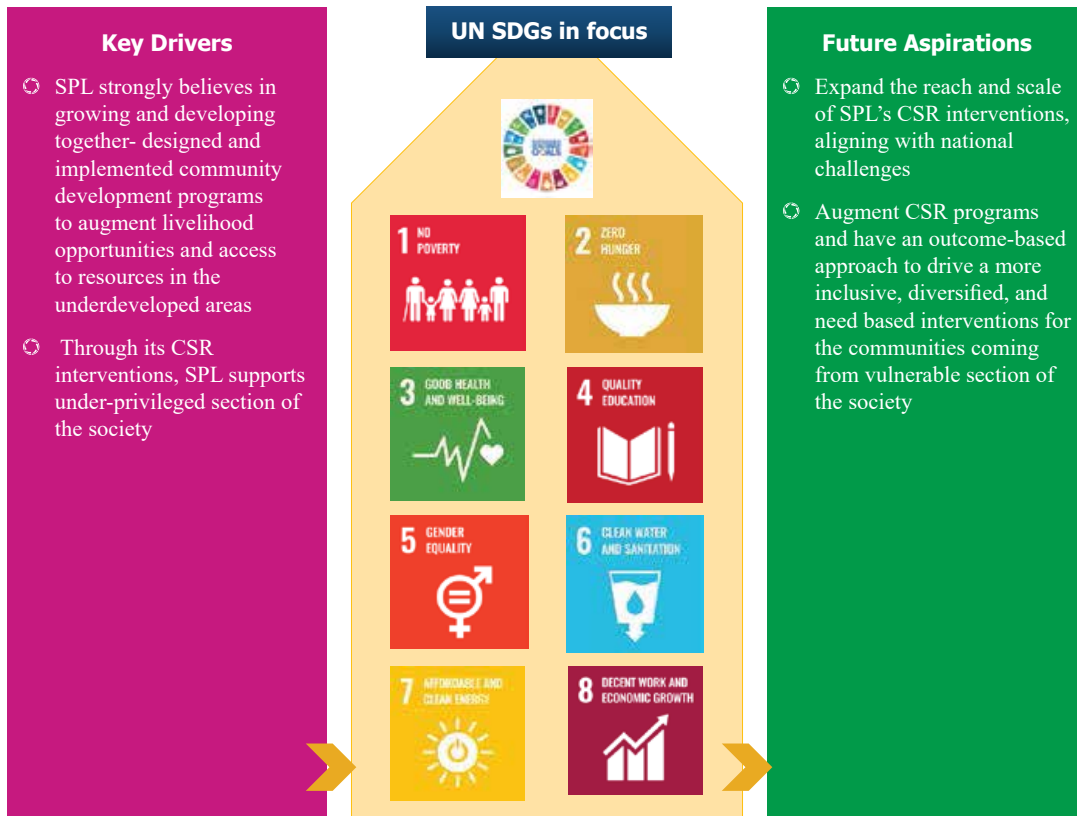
Key Drivers

SPL strongly believes in growing and developing together- designed and implemented community development programs to augment livelihood opportunities and access to resources in the underdeveloped areas

Through its CSR interventions, SPL supports under-privileged section of the society

UN SDGs in focus

SUSTAINABLE DEVELOPMENT GOALS

1 NO POVERTY

2 ZERO HUNGER

3 GOOD HEALTH AND WELL-BEING

4 QUALITY EDUCATION

5 GENDER EQUALITY

6 CLEAN WATER AND SANITATION

7 AFFORDABLE AND CLEAN ENERGY

8 DECENT WORK AND ECONOMIC GROWTH

Future Aspirations

Expand the reach and scale of SPL's CSR interventions, aligning with national challenges

Augment CSR programs and have an outcome-based approach to drive a more inclusive, diversified, and need based interventions for the communities coming from vulnerable section of the society